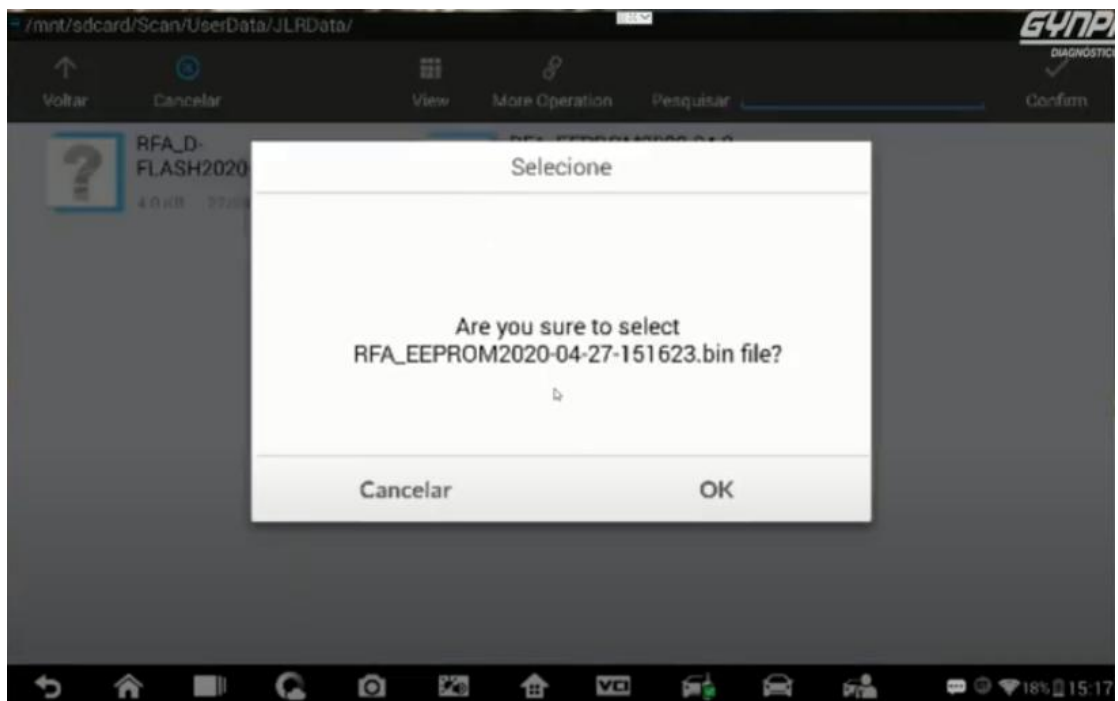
/mnt/sdcard/Scan/UserData/JLRData/

GYNP DIAGNÓSTIC

Voltar Cancelar View More Operation Pesquisar Confirm

RFA_D-FLASH2020

4.0 KB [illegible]

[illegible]

Selecione

Are you sure to select RFA_EEPROM2020-04-27-151623.bin file?

Cancelar OK

VCI

18% 15:17